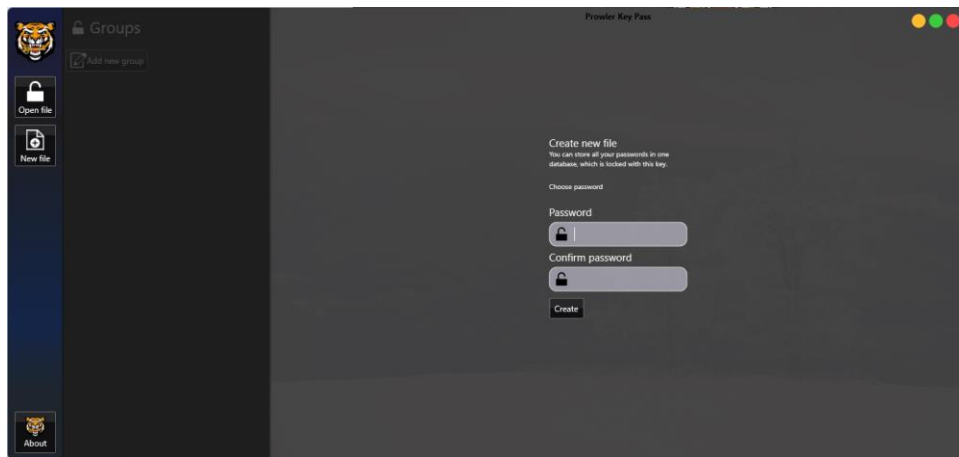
Groups

Add new group

Open file

New file

About

Prowler Key Pass

Create new file
You can store all your passwords in one database, which is locked with this key.

Choose password

Password

Confirm password

Create